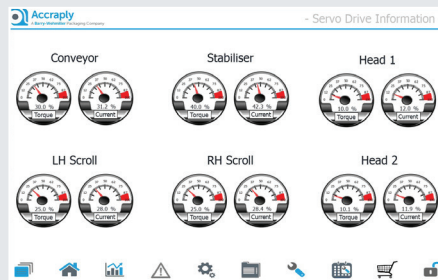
Accraply
A Barry-Wehmiller Packaging Company

- Servo Drive Information

Conveyor

30.0 %
Torque

31.2 %
Current

Stabiliser

40.0 %
Torque

42.3 %
Current

Head 1

10.0 %
Torque

12.6 %
Current

LH Scroll

25.0 %
Torque

28.0 %
Current

RH Scroll

25.0 %
Torque

28.4 %
Current

Head 2

10.0 %
Torque

11.9 %
Current